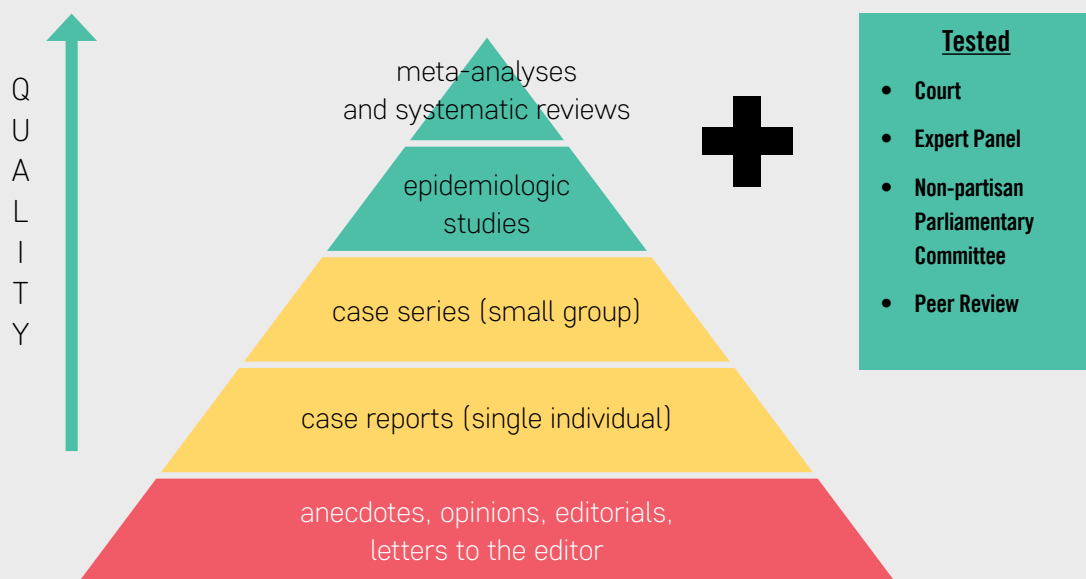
QUALITY

meta-analyses and systematic reviews

epidemiologic studies

case series (small group)

case reports (single individual)

anecdotes, opinions, editorials, letters to the editor

Tested

- Court
- Expert Panel
- Non-partisan Parliamentary Committee
- Peer Review